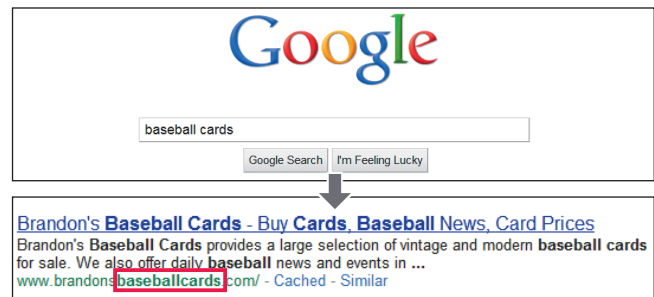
Google

baseball cards

Google Search I'm Feeling Lucky

Brandon's Baseball Cards - Buy Cards, Baseball News, Card Prices

Brandon's Baseball Cards provides a large selection of vintage and modern baseball cards for sale. We also offer daily baseball news and events in ...

www.brandonsbaseballcards.com/ - Cached - Similar